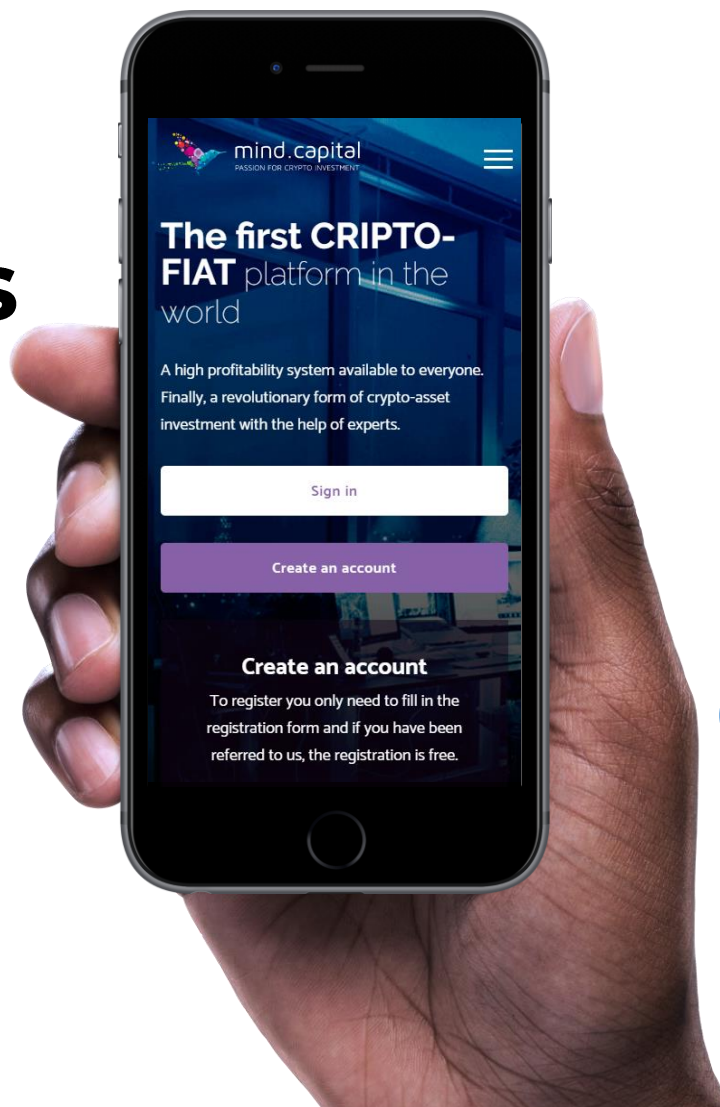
S

mind.capital
PASSION FOR CRYPTO INVESTMENT

The first CRIPTO-FIAT platform in the world

A high profitability system available to everyone. Finally, a revolutionary form of crypto-asset investment with the help of experts.

Sign in

Create an account

Create an account
To register you only need to fill in the registration form and if you have been referred to us, the registration is free.